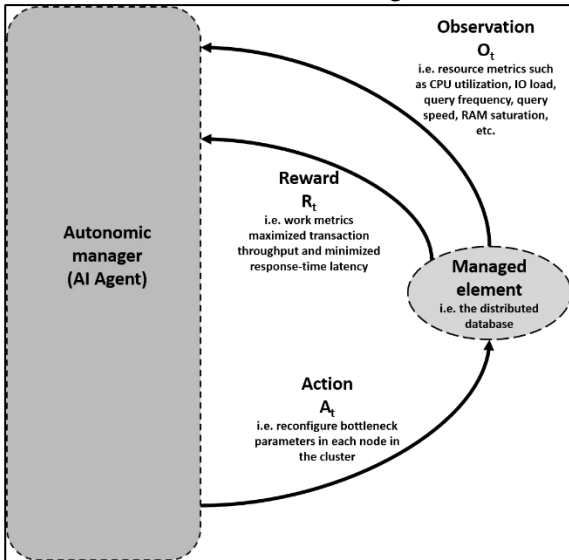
Observation
$O_t$
i.e. resource metrics such as CPU utilization, IO load, query frequency, query speed, RAM saturation, etc.

Reward
$R_t$
i.e. work metrics maximized transaction throughput and minimized response-time latency

Autonomic manager (AI Agent)

Managed element
i.e. the distributed database

Action
$A_t$
i.e. reconfigure bottleneck parameters in each node in the cluster